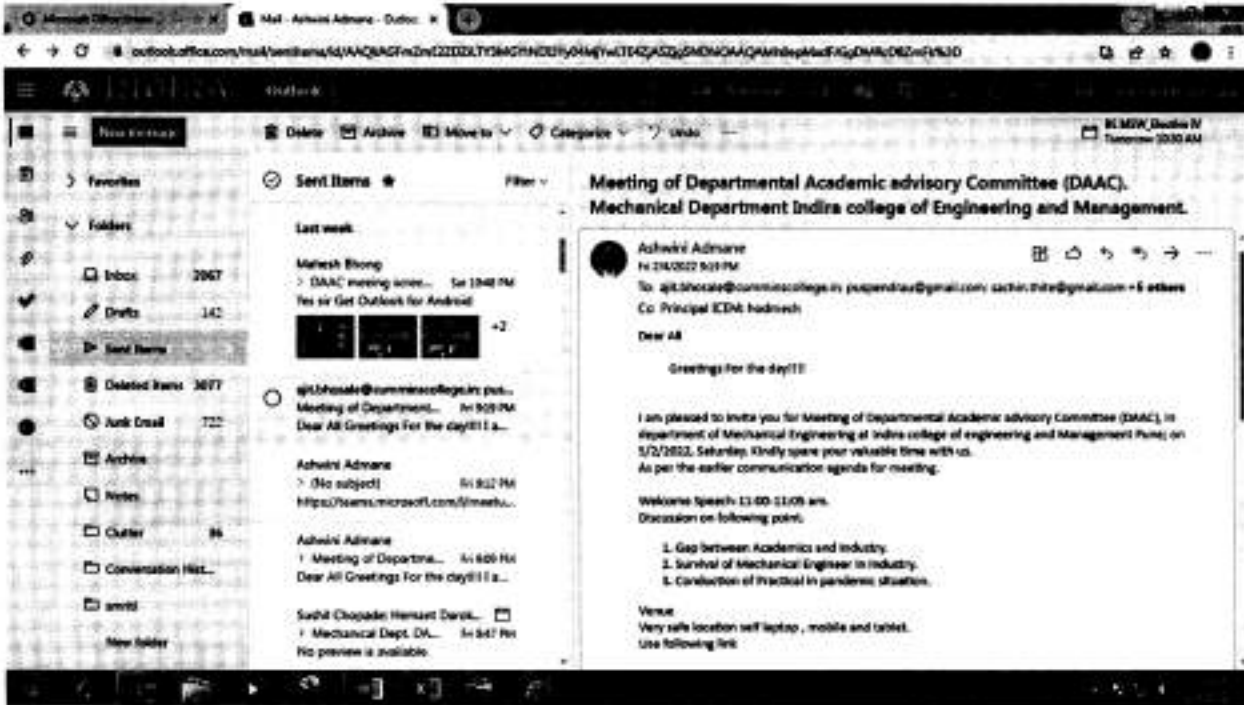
Mail - Ashwini Admane - Outlo

outlook.office.com/mail/sentitems/id/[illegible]

Outlook

New message

Delete Archive Move to Categorize Undo

Favorites

Folders

Inbox 2067

Drafts 142

Sent Items

Deleted Items 3077

Junk Email 722

Archive

Notes

Clutter 86

Conversation Hist...

amrit

New folder

Sent Items

Filter

Last week

Mahesh Bhong
> DAAC meeting scree... Sat 10:48 PM
Yes sir Get Outlook for Android

+2

ajit.bhosale@cumminscollege.in; pus...
Meeting of Department... Fri 9:19 PM
Dear All Greetings For the day!!! I a...

Ashwini Admane
> (No subject) Fri 9:12 PM
https://teams.microsoft.com/l/meetu...

Ashwini Admane
> Meeting of Departme... Fri 9:09 PM
Dear All Greetings For the day!!! I a...

Sushil Chopade; Hemant Darok...
> Mechanical Dept. DA... Fri 8:47 PM
No preview is available.

Meeting of Departmental Academic advisory Committee (DAAC). Mechanical Department Indira college of Engineering and Management.

Ashwini Admane
Fri 2/4/2022 9:19 PM

To: ajit.bhosale@cumminscollege.in; puspendrau@gmail.com; sachin.thite@gmail.com +6 others
Cc: Principal ICEM; hodmech

Dear All

Greetings For the day!!!

I am pleased to invite you for Meeting of Departmental Academic advisory Committee (DAAC), in department of Mechanical Engineering at Indira college of engineering and Management Pune; on 5/2/2022, Saturday. Kindly spare your valuable time with us.
As per the earlier communication agenda for meeting.

Welcome Speech: 11:00-11:05 am.
Discussion on following point:

1. Gap between Academics and Industry.
2. Survival of Mechanical Engineer in Industry.
3. Conduction of Practical in pandemic situation.

Venue:
Very safe location self laptop , mobile and tablet.
Use following link

BE MSW_Elective IV
Tomorrow 10:30 AM